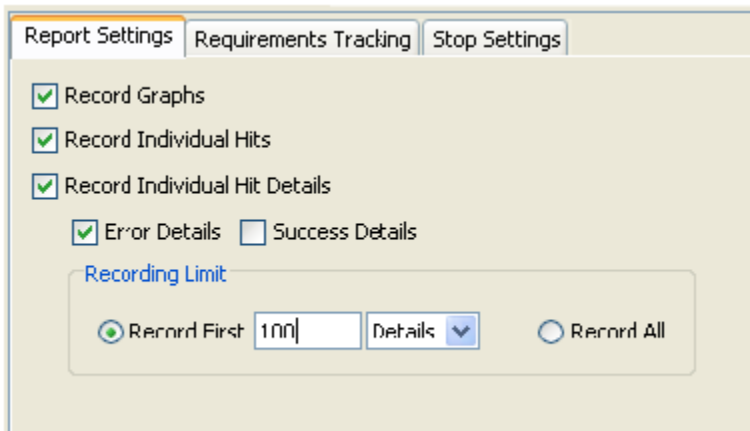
Report Settings | Requirements Tracking | Stop Settings

Record Graphs

Record Individual Hits

Record Individual Hit Details

Error Details Success Details

Recording Limit

Record First 100 Details Record All